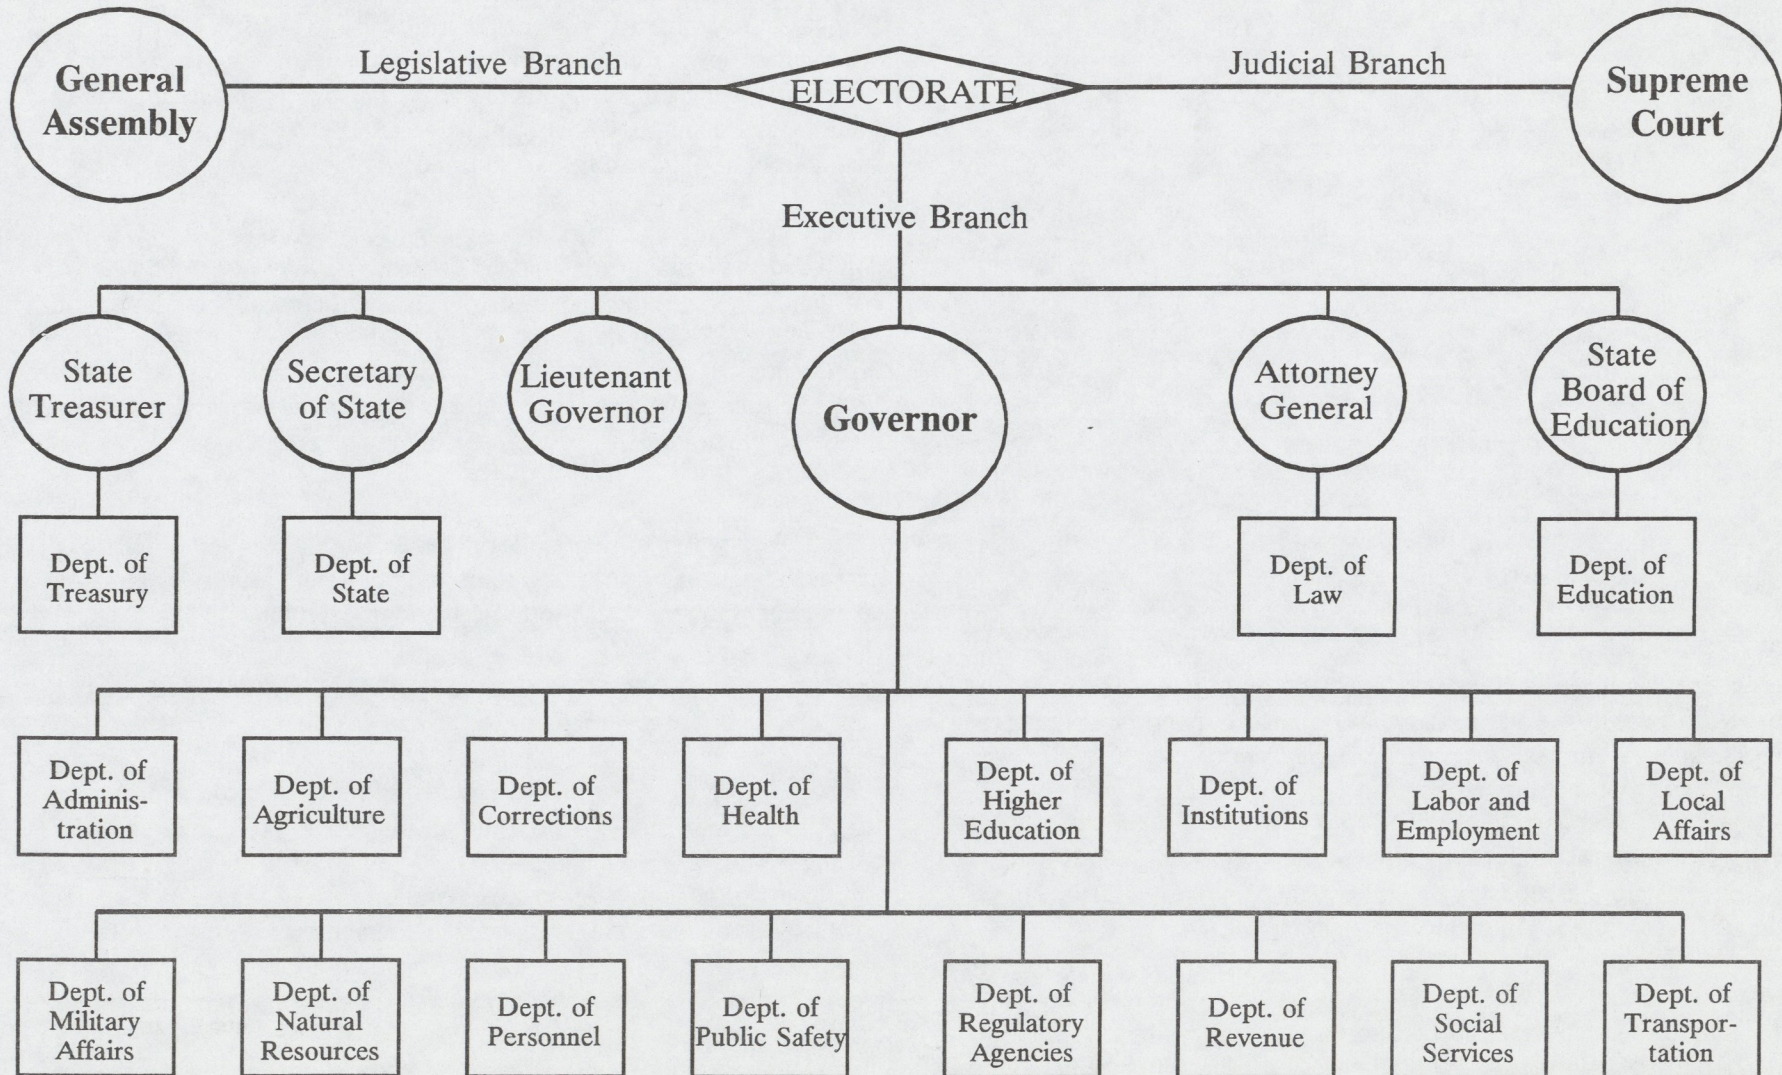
General Assembly

Legislative Branch

ELECTORATE

Judicial Branch

Supreme Court

Executive Branch

State Treasurer

Secretary of State

Lieutenant Governor

Governor

Attorney General

State Board of Education

Dept. of Treasury

Dept. of State

Dept. of Law

Dept. of Education

Dept. of Administration

Dept. of Agriculture

Dept. of Corrections

Dept. of Health

Dept. of Higher Education

Dept. of Institutions

Dept. of Labor and Employment

Dept. of Local Affairs

Dept. of Military Affairs

Dept. of Natural Resources

Dept. of Personnel

Dept. of Public Safety

Dept. of Regulatory Agencies

Dept. of Revenue

Dept. of Social Services

Dept. of Transportation